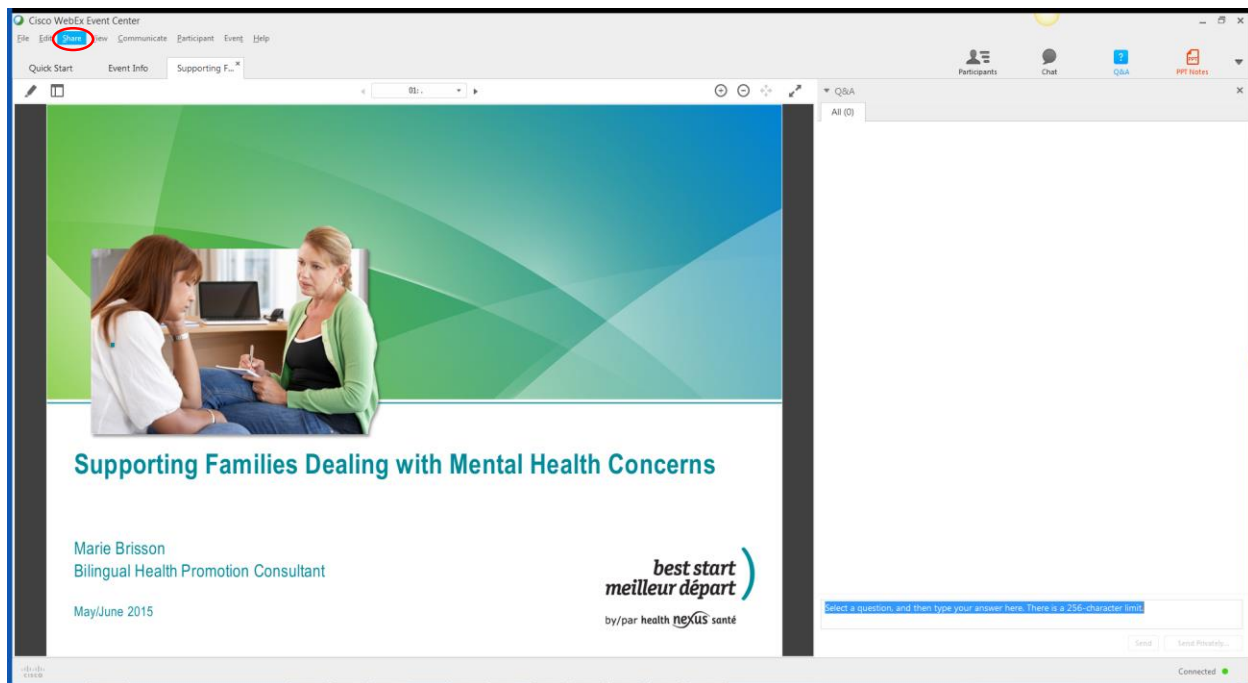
Cisco WebEx Event Center

File Edit Share View Communicate Participant Event Help

Quick Start Event Info Supporting F...

01: .

Participants Chat Q&A PPT Notes

Q&A

All (0)

Supporting Families Dealing with Mental Health Concerns

Marie Brisson
Bilingual Health Promotion Consultant

May/June 2015

best start
meilleur départ
by/par health nexus santé

Select a question, and then type your answer here. There is a 256-character limit.

Send Send Privately...

cisco

Connected